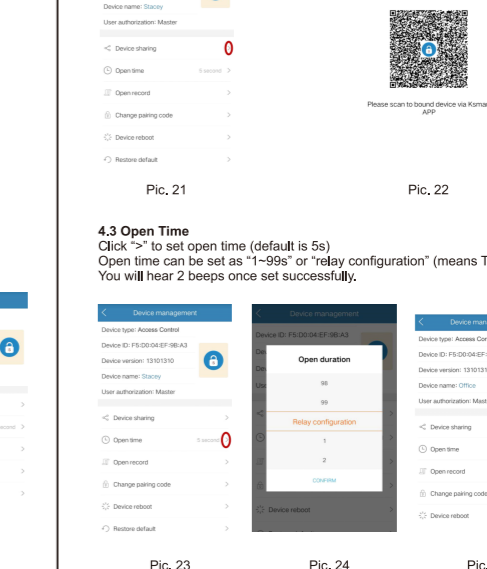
Device name: Stacey
User authorization: Master

Device sharing
Open time 5 second >
Open record >
Change pairing code >
Device reboot >
Restore default >

Pic. 21

Please scan to bound device via Ksmar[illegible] APP

Pic. 22

4.3 Open Time
Click ">" to set open time (default is 5s)
Open time can be set as "1~99s" or "relay configuration" (means T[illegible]
You will hear 2 beeps once set successfully.

>
second >
>
>

Device management
Device type: Access Control
Device ID: F5:D0:04:EF:9B:A3
Device version: 13101310
Device name: Stacey
User authorization: Master
Device sharing >
Open time 5 second
Open record >
Change pairing code >
Device reboot >
Restore default >

Pic. 23

Device management
Device ID: F5:D0:04:EF:9B:A3
Open duration
98
99
Relay configuration
1
2
CONFIRM
Device reboot

Pic. 24

Device manag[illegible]
Device type: Access Contr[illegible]
Device ID: F5:D0:04:EF:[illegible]
Device version: 1310131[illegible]
Device name: Office
User authorization: Maste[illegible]
Device sharing
Open time
Open record
Change pairing code
Device reboot

Pic.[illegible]